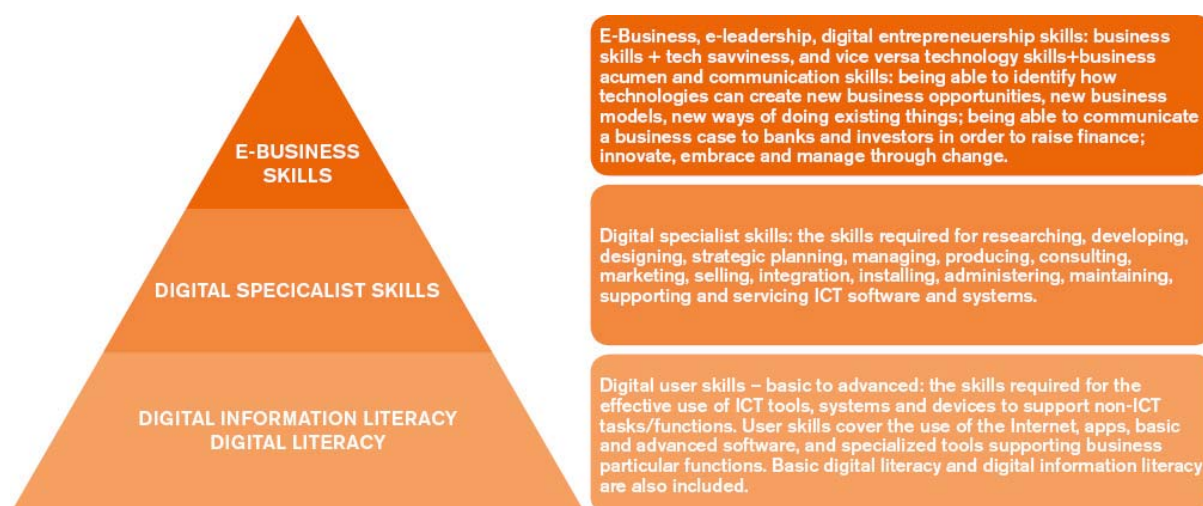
E-BUSINESS SKILLS

DIGITAL SPECIALIST SKILLS

DIGITAL INFORMATION LITERACY
DIGITAL LITERACY

E-Business, e-leadership, digital entrepreneuership skills: business skills + tech savviness, and vice versa technology skills+business acumen and communication skills: being able to identify how technologies can create new business opportunities, new business models, new ways of doing existing things; being able to communicate a business case to banks and investors in order to raise finance; innovate, embrace and manage through change.

Digital specialist skills: the skills required for researching, developing, designing, strategic planning, managing, producing, consulting, marketing, selling, integration, installing, administering, maintaining, supporting and servicing ICT software and systems.

Digital user skills – basic to advanced: the skills required for the effective use of ICT tools, systems and devices to support non-ICT tasks/functions. User skills cover the use of the Internet, apps, basic and advanced software, and specialized tools supporting business particular functions. Basic digital literacy and digital information literacy are also included.